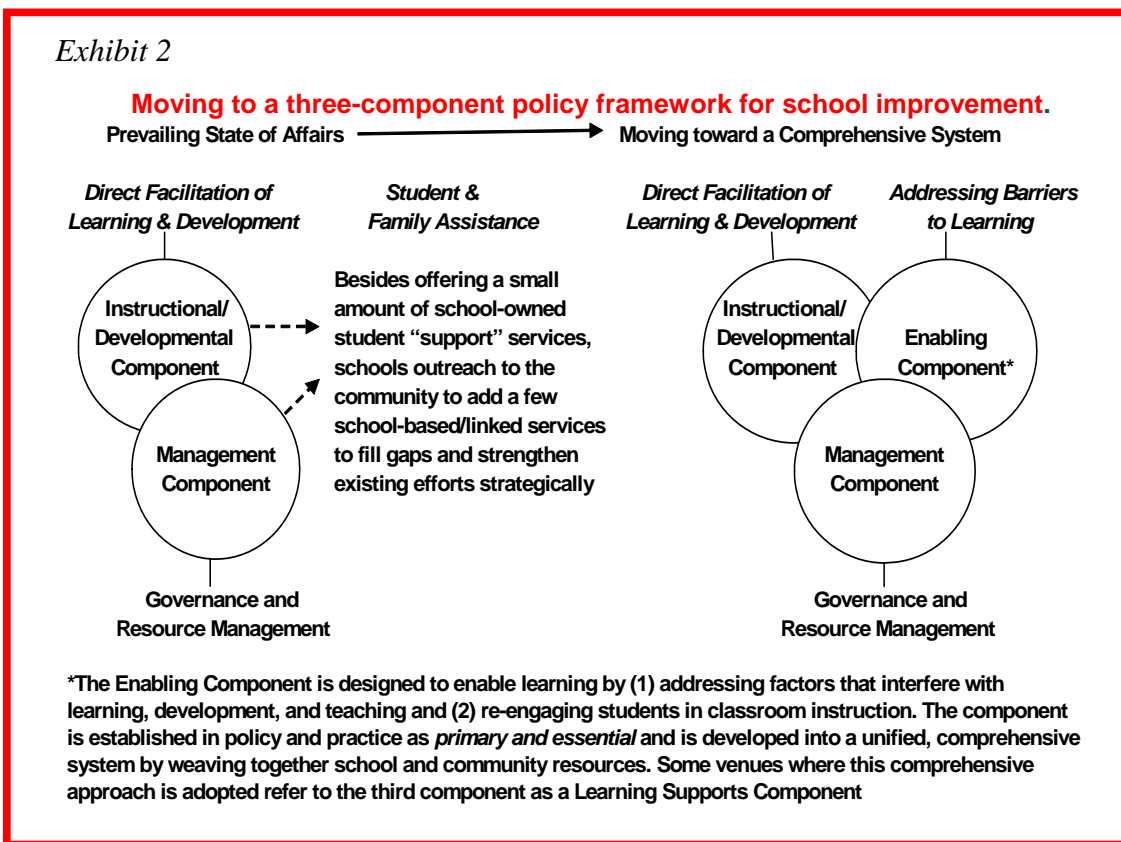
Exhibit 2

Moving to a three-component policy framework for school improvement.

Prevailing State of Affairs

Moving toward a Comprehensive System

Direct Facilitation of Learning & Development

Student & Family Assistance

Instructional/ Developmental Component

Management Component

Besides offering a small amount of school-owned student "support" services, schools outreach to the community to add a few school-based/linked services to fill gaps and strengthen existing efforts strategically

Governance and Resource Management

Direct Facilitation of Learning & Development

Addressing Barriers to Learning

Instructional/ Developmental Component

Enabling Component*

Management Component

Governance and Resource Management

*The Enabling Component is designed to enable learning by (1) addressing factors that interfere with learning, development, and teaching and (2) re-engaging students in classroom instruction. The component is established in policy and practice as primary and essential and is developed into a unified, comprehensive system by weaving together school and community resources. Some venues where this comprehensive approach is adopted refer to the third component as a Learning Supports Component